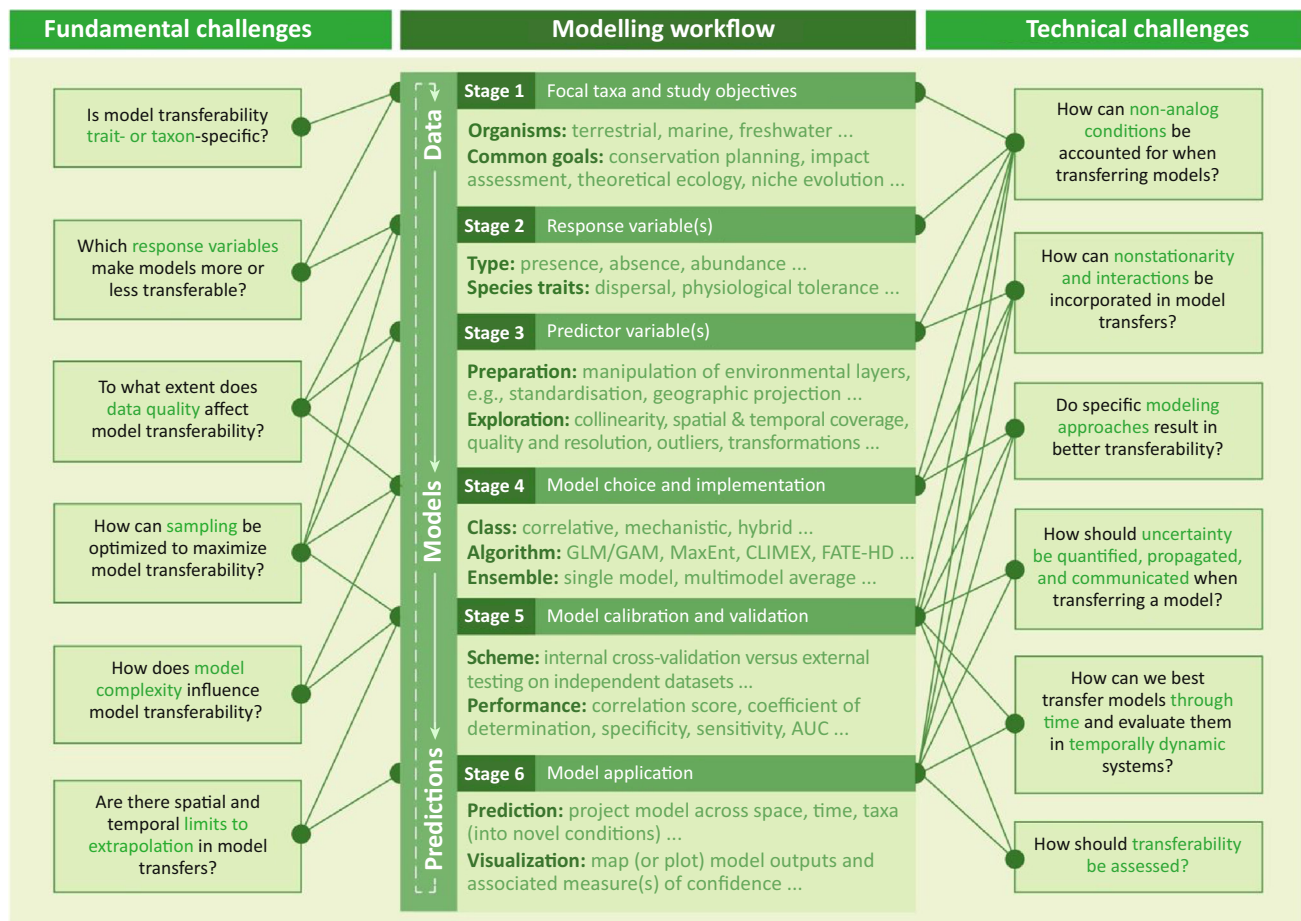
Fundamental challenges

Modelling workflow

Technical challenges

Is model transferability trait- or taxon-specific?

Which response variables make models more or less transferable?

To what extent does data quality affect model transferability?

How can sampling be optimized to maximize model transferability?

How does model complexity influence model transferability?

Are there spatial and temporal limits to extrapolation in model transfers?

Data

Models

Predictions

Stage 1 Focal taxa and study objectives

Organisms: terrestrial, marine, freshwater ...
Common goals: conservation planning, impact assessment, theoretical ecology, niche evolution ...

Stage 2 Response variable(s)

Type: presence, absence, abundance ...
Species traits: dispersal, physiological tolerance ...

Stage 3 Predictor variable(s)

Preparation: manipulation of environmental layers, e.g., standardisation, geographic projection ...
Exploration: collinearity, spatial & temporal coverage, quality and resolution, outliers, transformations ...

Stage 4 Model choice and implementation

Class: correlative, mechanistic, hybrid ...
Algorithm: GLM/GAM, MaxEnt, CLIMEX, FATE-HD ...
Ensemble: single model, multimodel average ...

Stage 5 Model calibration and validation

Scheme: internal cross-validation versus external testing on independent datasets ...
Performance: correlation score, coefficient of determination, specificity, sensitivity, AUC ...

Stage 6 Model application

Prediction: project model across space, time, taxa (into novel conditions) ...
Visualization: map (or plot) model outputs and associated measure(s) of confidence ...

How can non-analog conditions be accounted for when transferring models?

How can nonstationarity and interactions be incorporated in model transfers?

Do specific modeling approaches result in better transferability?

How should uncertainty be quantified, propagated, and communicated when transferring a model?

How can we best transfer models through time and evaluate them in temporally dynamic systems?

How should transferability be assessed?